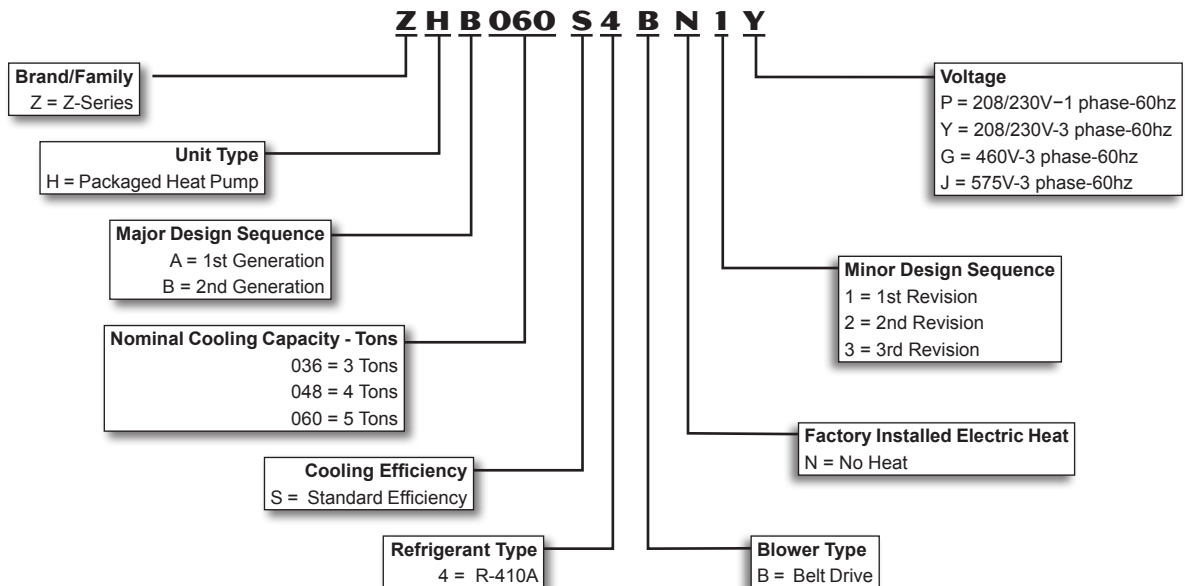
Z H B 060 S 4 B N 1 Y

Brand/Family
Z = Z-Series

Unit Type
H = Packaged Heat Pump

Major Design Sequence
A = 1st Generation
B = 2nd Generation

Nominal Cooling Capacity - Tons
036 = 3 Tons
048 = 4 Tons
060 = 5 Tons

Cooling Efficiency
S = Standard Efficiency

Refrigerant Type
4 = R-410A

Voltage
P = 208/230V−1 phase-60hz
Y = 208/230V-3 phase-60hz
G = 460V-3 phase-60hz
J = 575V-3 phase-60hz

Minor Design Sequence
1 = 1st Revision
2 = 2nd Revision
3 = 3rd Revision

Factory Installed Electric Heat
N = No Heat

Blower Type
B = Belt Drive